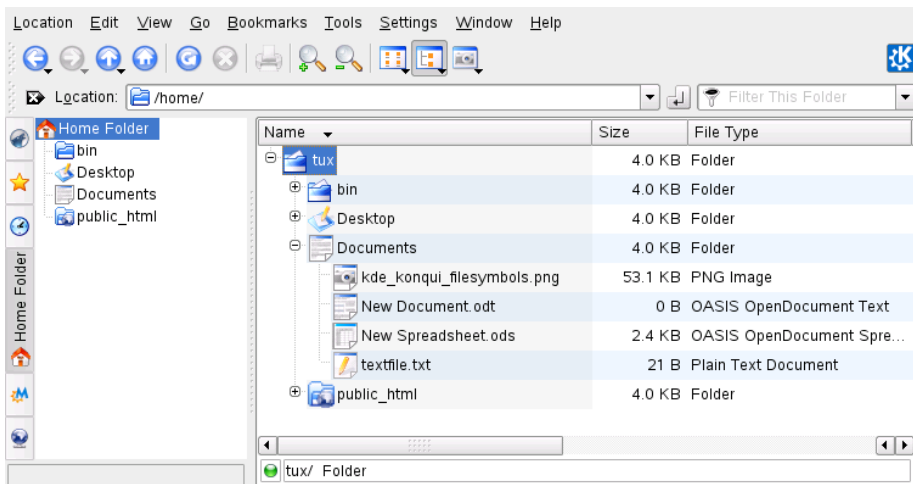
Location Edit View Go Bookmarks Tools Settings Window Help

Location: /home/

Filter This Folder

Home Folder
bin
Desktop
Documents
public_html

Home Folder

| Name | Size | File Type |
|---|---|---|
| tux | 4.0 KB | Folder |
| bin | 4.0 KB | Folder |
| Desktop | 4.0 KB | Folder |
| Documents | 4.0 KB | Folder |
| kde_konqui_filesymbols.png | 53.1 KB | PNG Image |
| New Document.odt | 0 B | OASIS OpenDocument Text |
| New Spreadsheet.ods | 2.4 KB | OASIS OpenDocument Spre... |
| textfile.txt | 21 B | Plain Text Document |
| public_html | 4.0 KB | Folder |

tux/ Folder